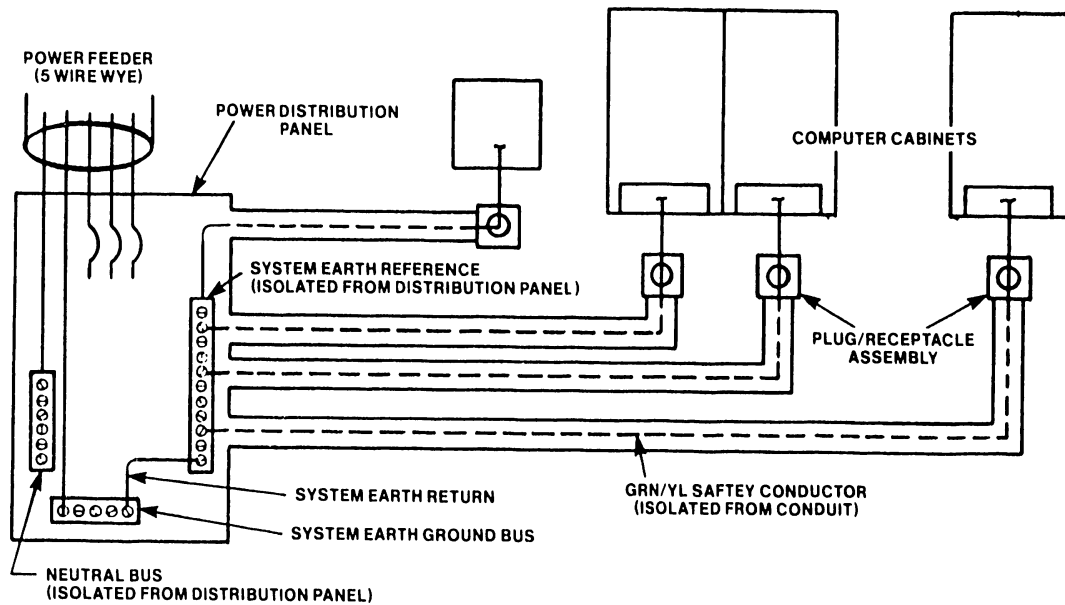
POWER FEEDER
(5 WIRE WYE)

POWER DISTRIBUTION PANEL

COMPUTER CABINETS

SYSTEM EARTH REFERENCE
(ISOLATED FROM DISTRIBUTION PANEL)

PLUG/RECEPTACLE ASSEMBLY

SYSTEM EARTH RETURN

GRN/YL SAFTEY CONDUCTOR
(ISOLATED FROM CONDUIT)

SYSTEM EARTH GROUND BUS

NEUTRAL BUS
(ISOLATED FROM DISTRIBUTION PANEL)